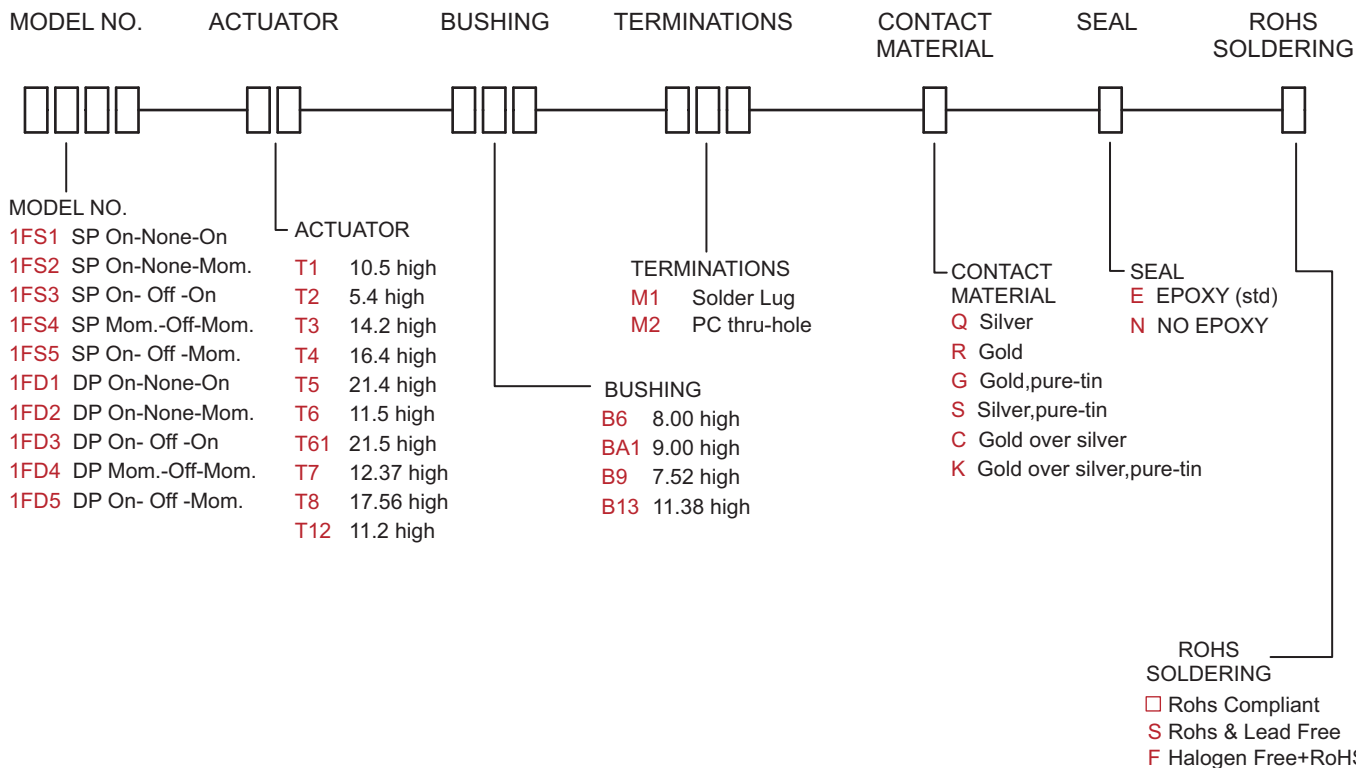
MODEL NO. ACTUATOR BUSHING TERMINATIONS CONTACT MATERIAL SEAL ROHS SOLDERING

MODEL NO.
1FS1 SP On-None-On
1FS2 SP On-None-Mom.
1FS3 SP On- Off -On
1FS4 SP Mom.-Off-Mom.
1FS5 SP On- Off -Mom.
1FD1 DP On-None-On
1FD2 DP On-None-Mom.
1FD3 DP On- Off -On
1FD4 DP Mom.-Off-Mom.
1FD5 DP On- Off -Mom.

ACTUATOR
T1 10.5 high
T2 5.4 high
T3 14.2 high
T4 16.4 high
T5 21.4 high
T6 11.5 high
T61 21.5 high
T7 12.37 high
T8 17.56 high
T12 11.2 high

TERMINATIONS
M1 Solder Lug
M2 PC thru-hole

BUSHING
B6 8.00 high
BA1 9.00 high
B9 7.52 high
B13 11.38 high

CONTACT MATERIAL
Q Silver
R Gold
G Gold,pure-tin
S Silver,pure-tin
C Gold over silver
K Gold over silver,pure-tin

SEAL
E EPOXY (std)
N NO EPOXY

ROHS SOLDERING
□ Rohs Compliant
S Rohs & Lead Free
F Halogen Free+RoH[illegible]